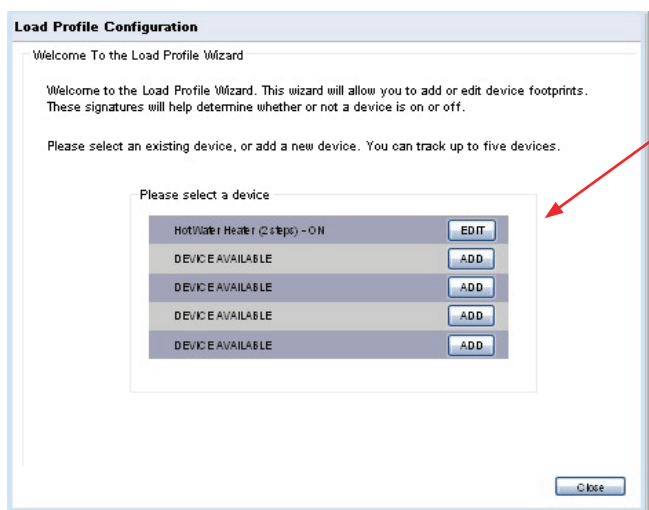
Load Profile Configuration

Welcome To the Load Profile Wizard

Welcome to the Load Profile Wizard. This wizard will allow you to add or edit device footprints. These signatures will help determine whether or not a device is on or off.

Please select an existing device, or add a new device. You can track up to five devices.

Please select a device

| | |
|---|---|
| HotWater Heater (2 steps) - ON | EDIT |
| DEVICE AVAILABLE | ADD |
| DEVICE AVAILABLE | ADD |
| DEVICE AVAILABLE | ADD |
| DEVICE AVAILABLE | ADD |

Close